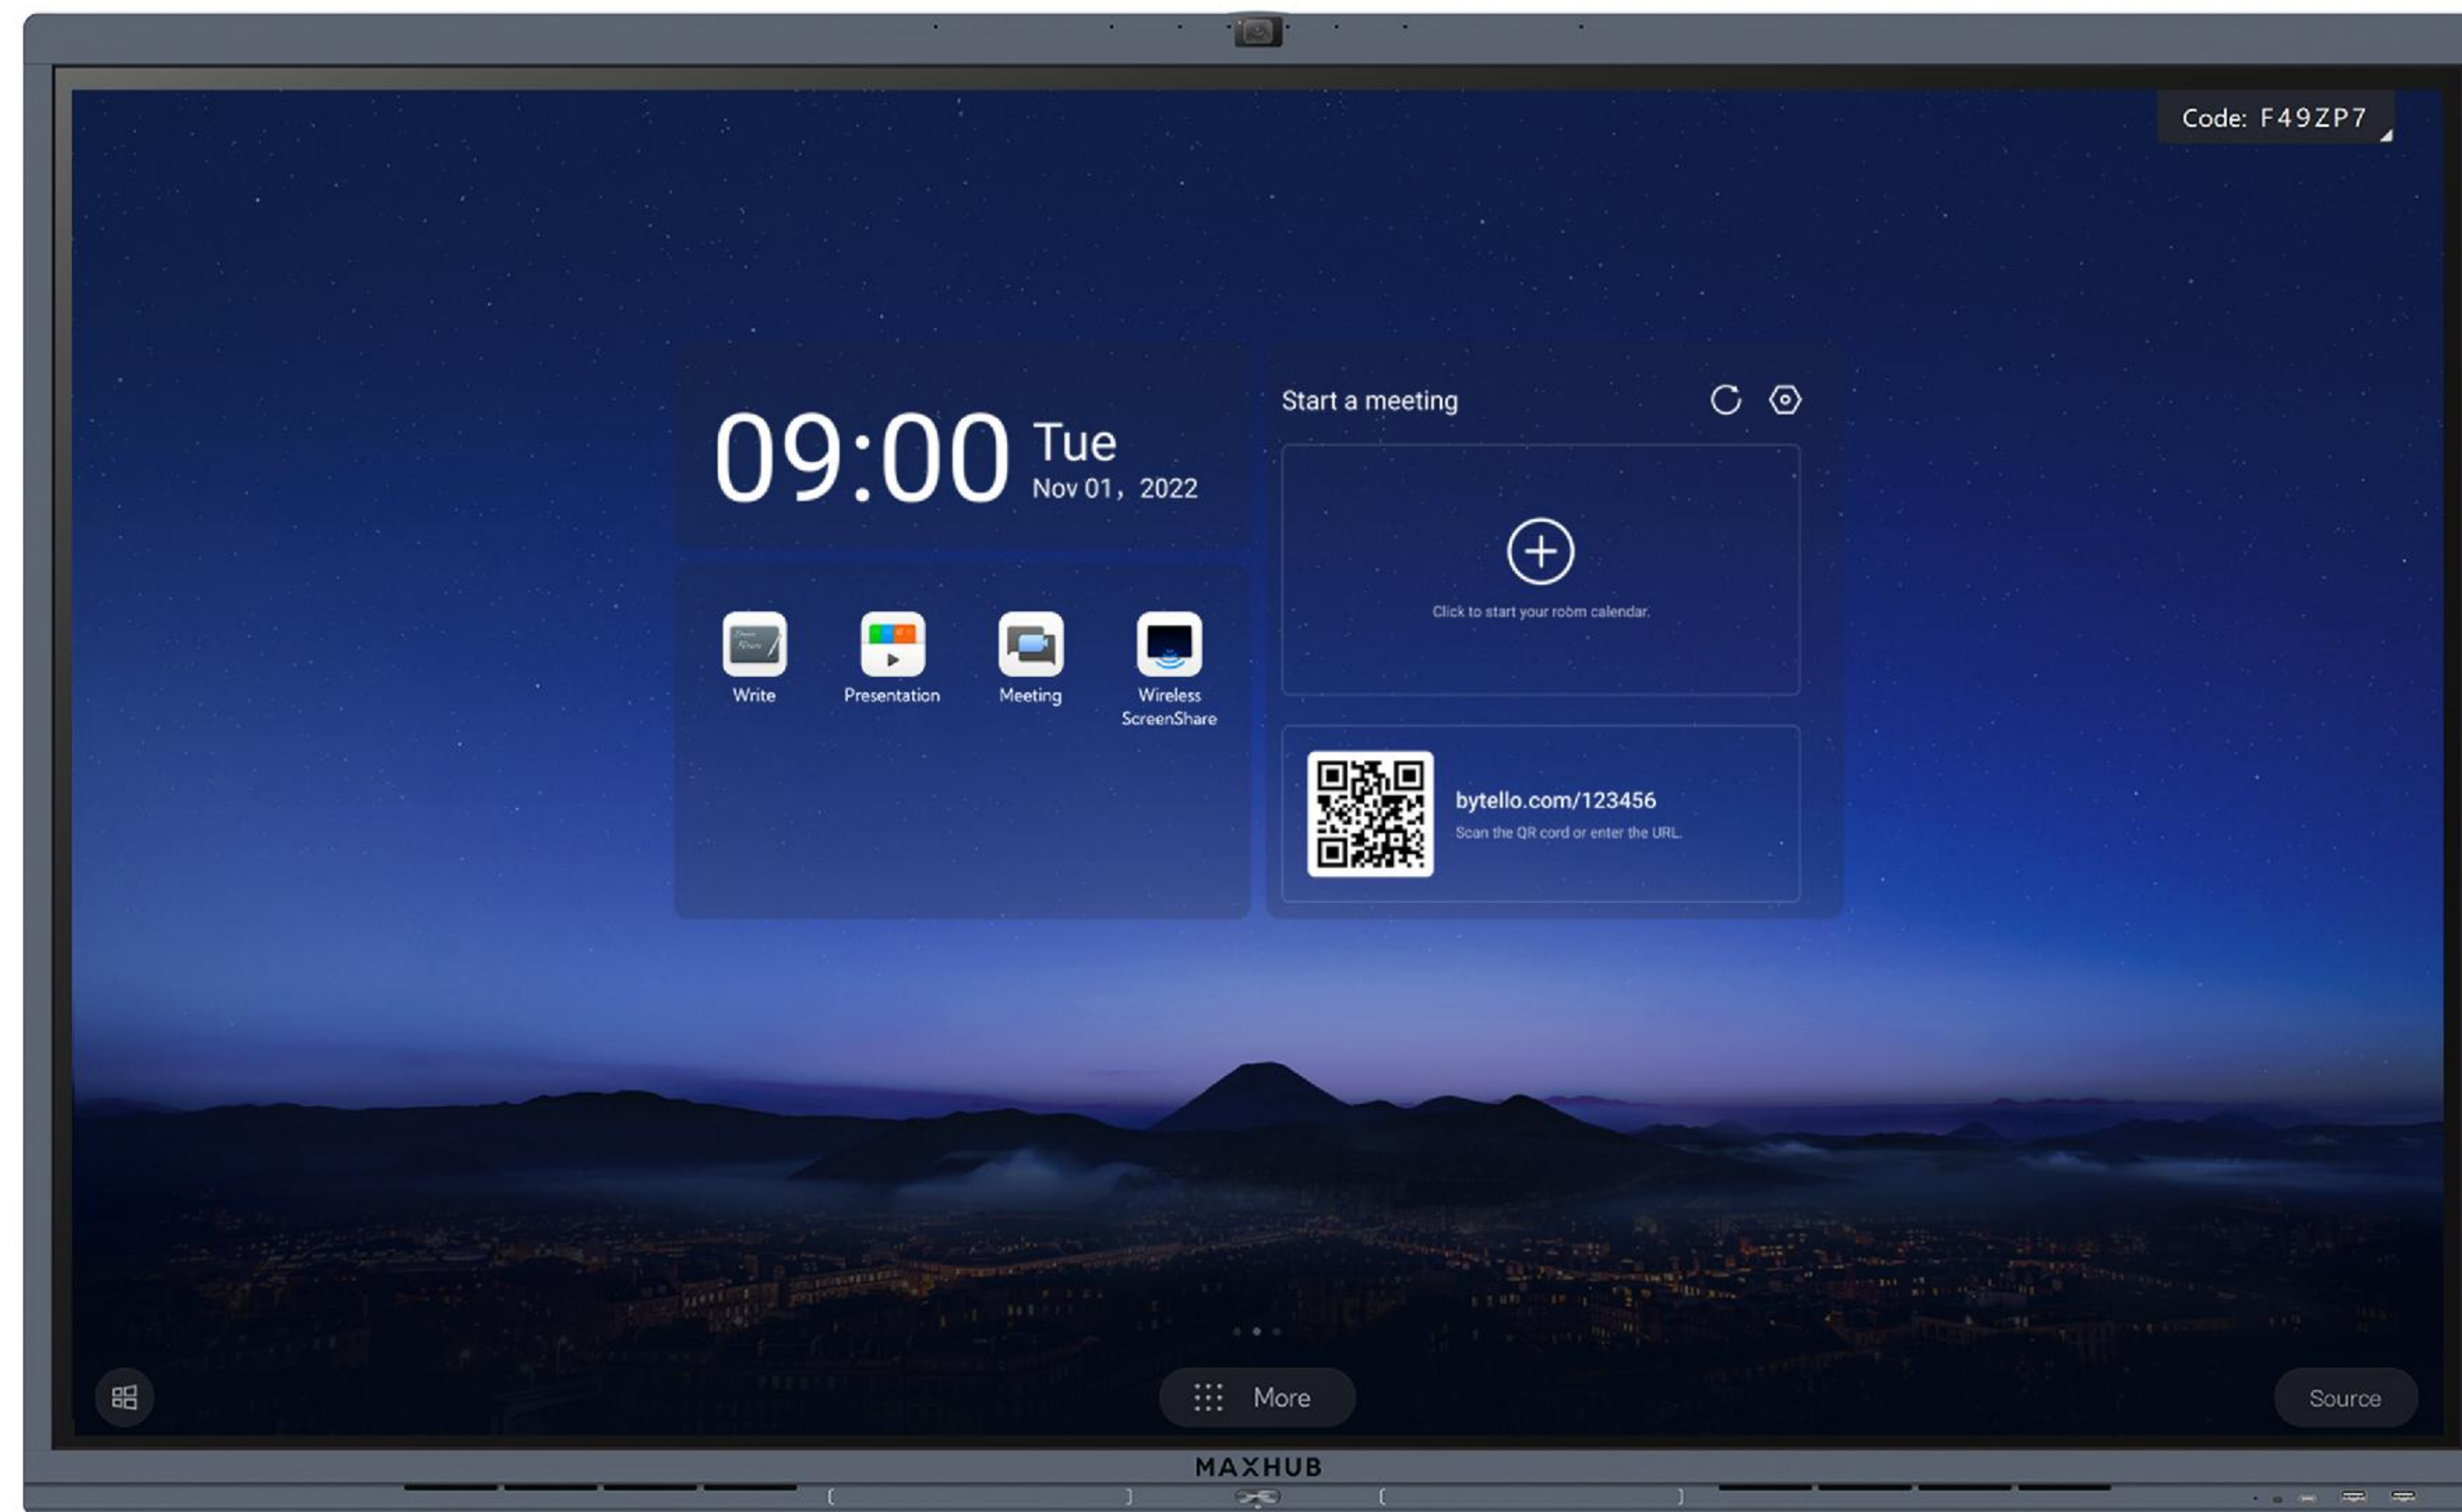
Code: F49ZP7

09:00 Tue
Nov 01, 2022

Write
Presentation
Meeting
Wireless ScreenShare

Start a meeting

Click to start your robm calendar.

bytello.com/123456
Scan the QR cord or enter the URL.

More

Source

MAXHUB